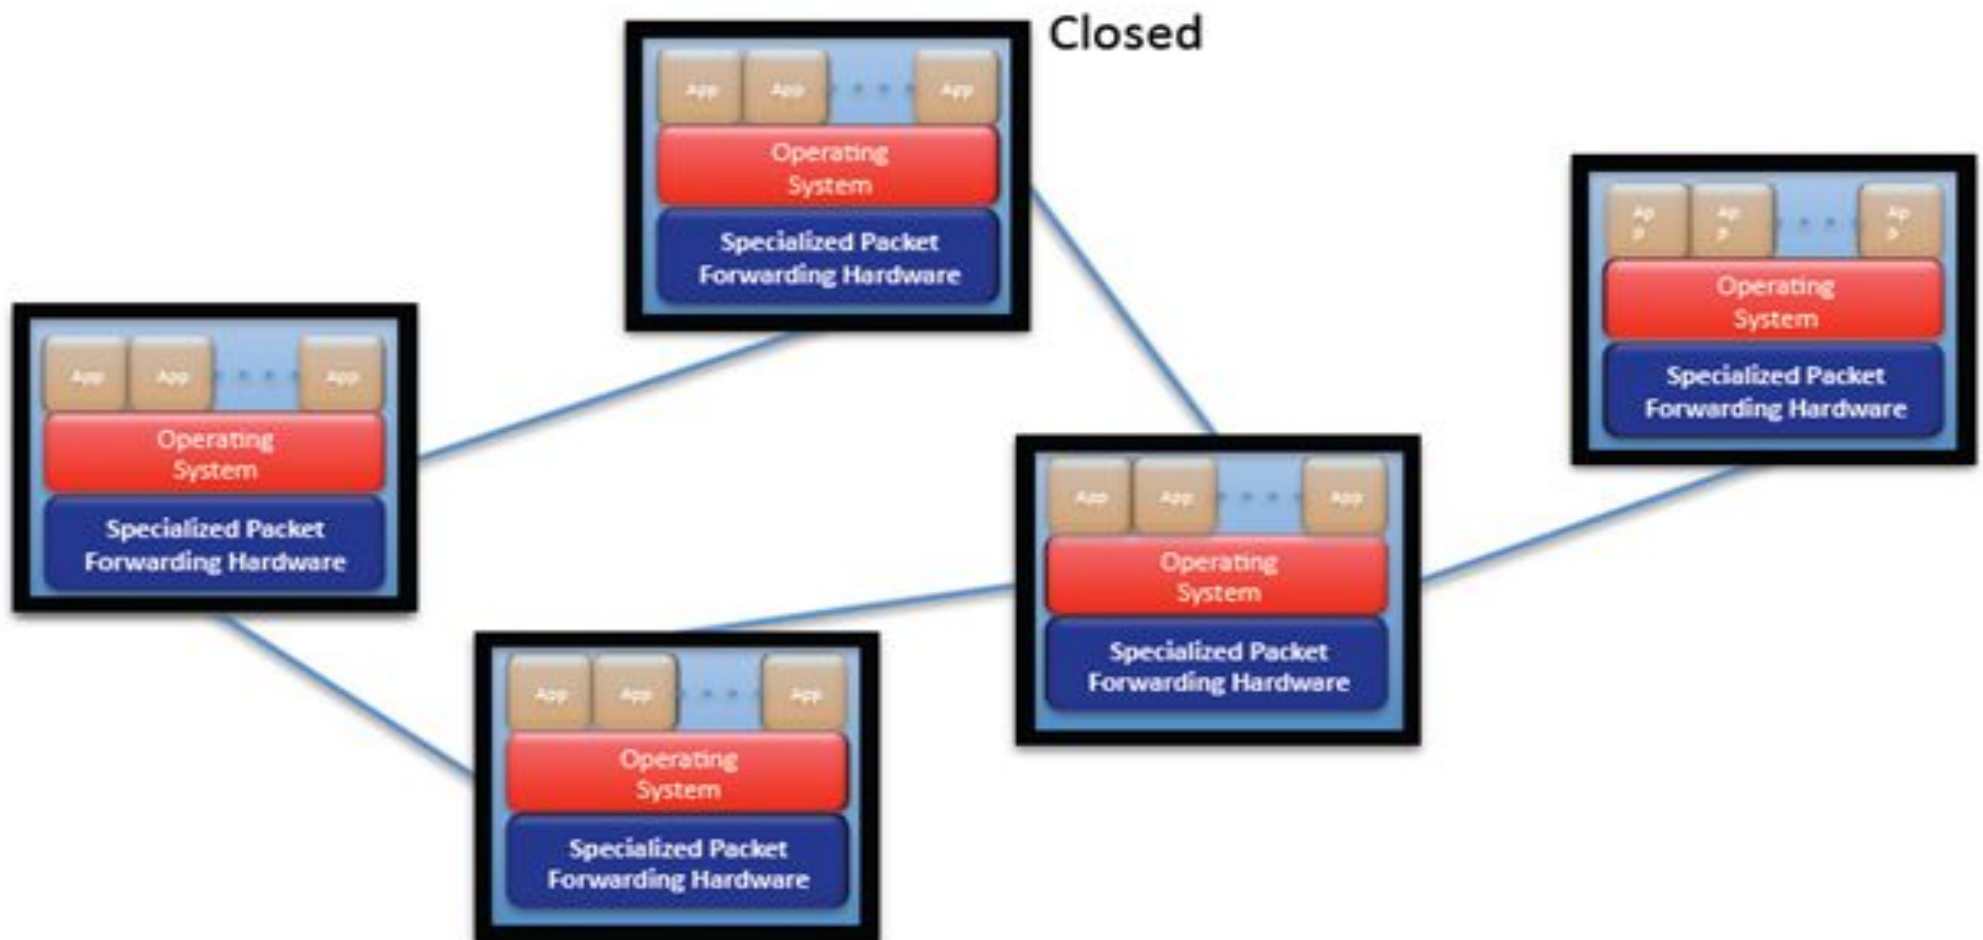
Closed

App App App
Operating System
Specialized Packet Forwarding Hardware

Ap p Ap p Ap p
Operating System
Specialized Packet Forwarding Hardware

App App App
Operating System
Specialized Packet Forwarding Hardware

App App App
Operating System
Specialized Packet Forwarding Hardware

App App App
Operating System
Specialized Packet Forwarding Hardware